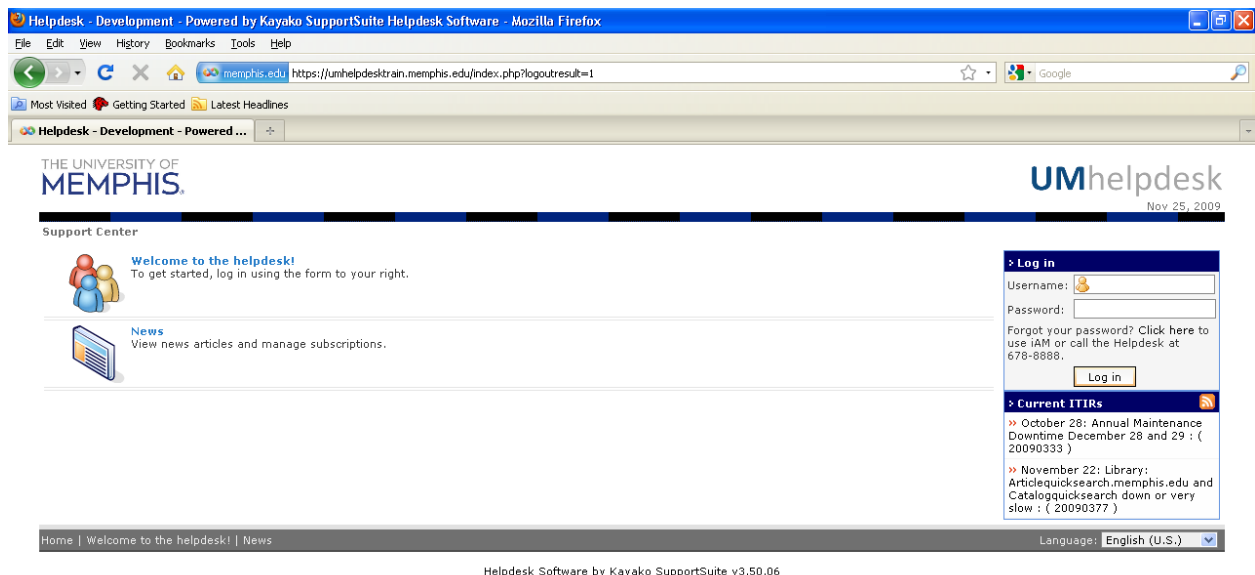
Helpdesk - Development - Powered by Kayako SupportSuite Helpdesk Software - Mozilla Firefox

File Edit View History Bookmarks Tools Help

memphis.edu https://umhelpdesktrain.memphis.edu/index.php?logoutresult=1

Google

Most Visited Getting Started Latest Headlines

Helpdesk - Development - Powered ...

THE UNIVERSITY OF MEMPHIS.

UMhelpdesk

Nov 25, 2009

Support Center

Welcome to the helpdesk!
To get started, log in using the form to your right.

News
View news articles and manage subscriptions.

› Log in

Username:

Password:

Forgot your password? Click here to use iAM or call the Helpdesk at 678-8888.

Log in

› Current ITIRs

» October 28: Annual Maintenance Downtime December 28 and 29 : ( 20090333 )

» November 22: Library: Articlequicksearch.memphis.edu and Catalogquicksearch down or very slow : ( 20090377 )

Home | Welcome to the helpdesk! | News

Language: English (U.S.)

Helpdesk Software by Kayako SupportSuite v3.50.06